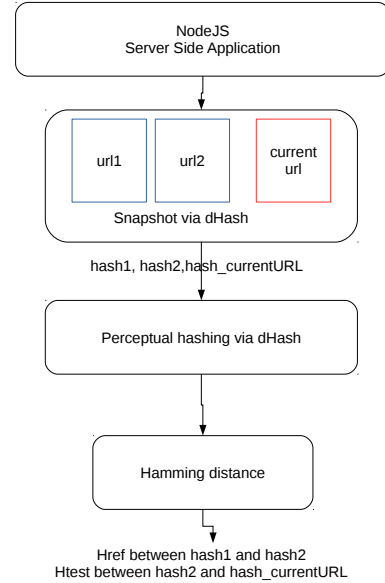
NodeJS
Server Side Application

url1

url2

current url

Snapshot via dHash

hash1, hash2,hash_currentURL

Perceptual hashing via dHash

Hamming distance

Href between hash1 and hash2
Htest between hash2 and hash_currentURL